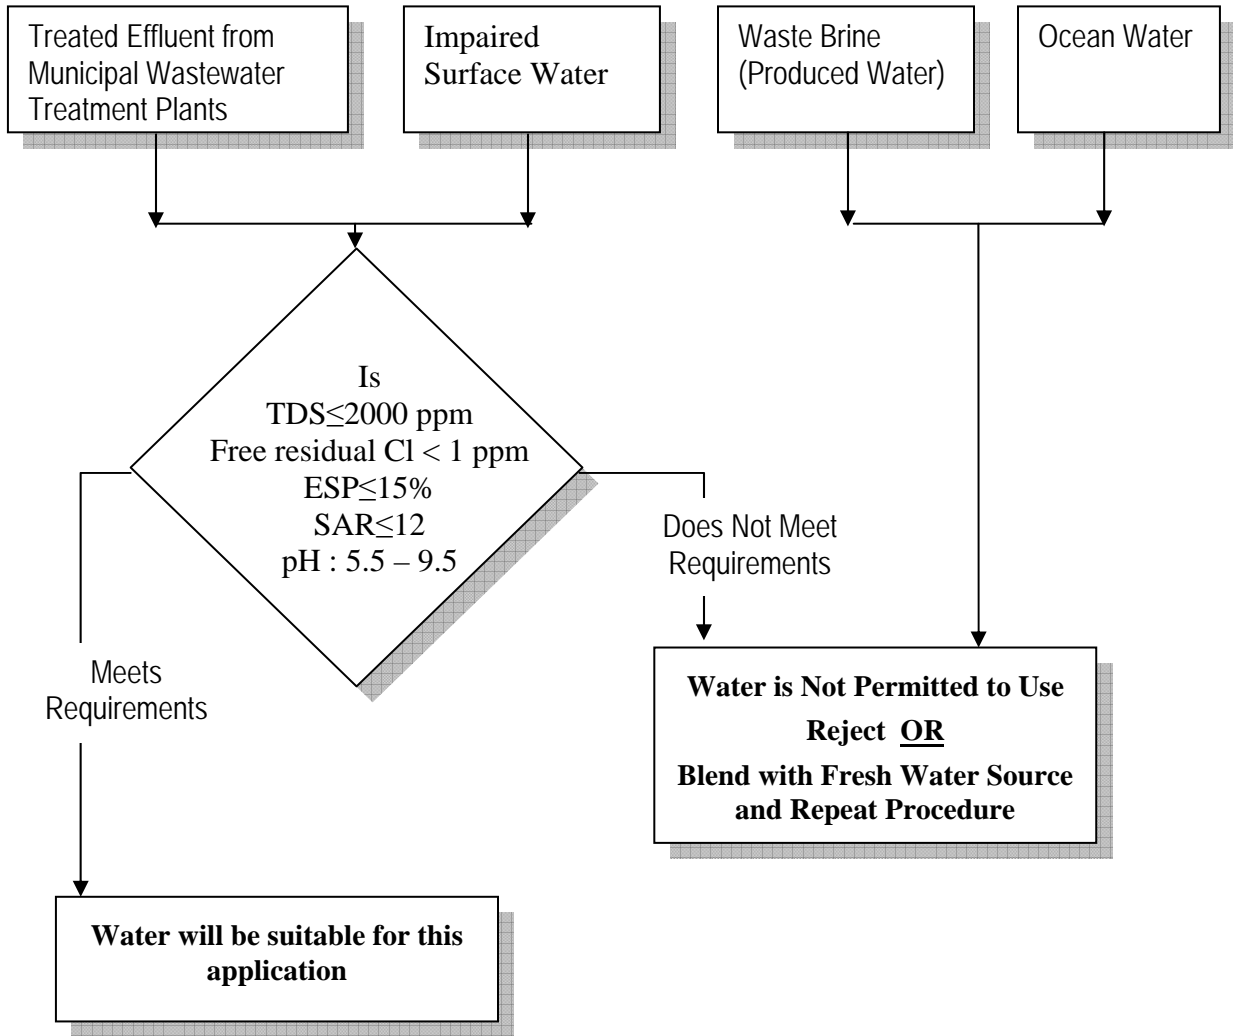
Treated Effluent from Municipal Wastewater Treatment Plants

Impaired Surface Water

Waste Brine (Produced Water)

Ocean Water

Is
TDS$\leq$2000 ppm
Free residual Cl < 1 ppm
ESP$\leq$15%
SAR$\leq$12
pH : 5.5 – 9.5

Does Not Meet Requirements

Meets Requirements

Water is Not Permitted to Use
Reject OR
Blend with Fresh Water Source and Repeat Procedure

Water will be suitable for this application